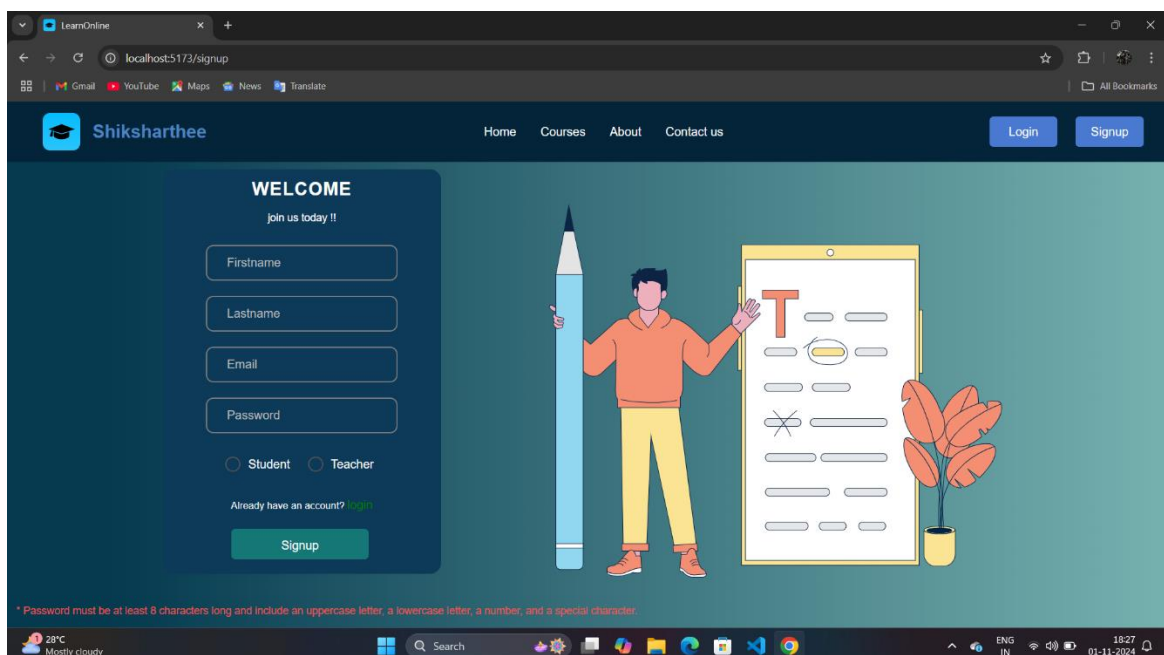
LearnOnline
localhost:5173/signup
Gmail YouTube Maps News Translate
All Bookmarks

Shiksharthee
Home Courses About Contact us
Login Signup

WELCOME
join us today !!
Firstname
Lastname
Email
Password
Student Teacher
Already have an account? login
Signup

T

* Password must be at least 8 characters long and include an uppercase letter, a lowercase letter, a number, and a special character.

28°C
Mostly cloudy
Search
ENG IN
18:27
01-11-2024